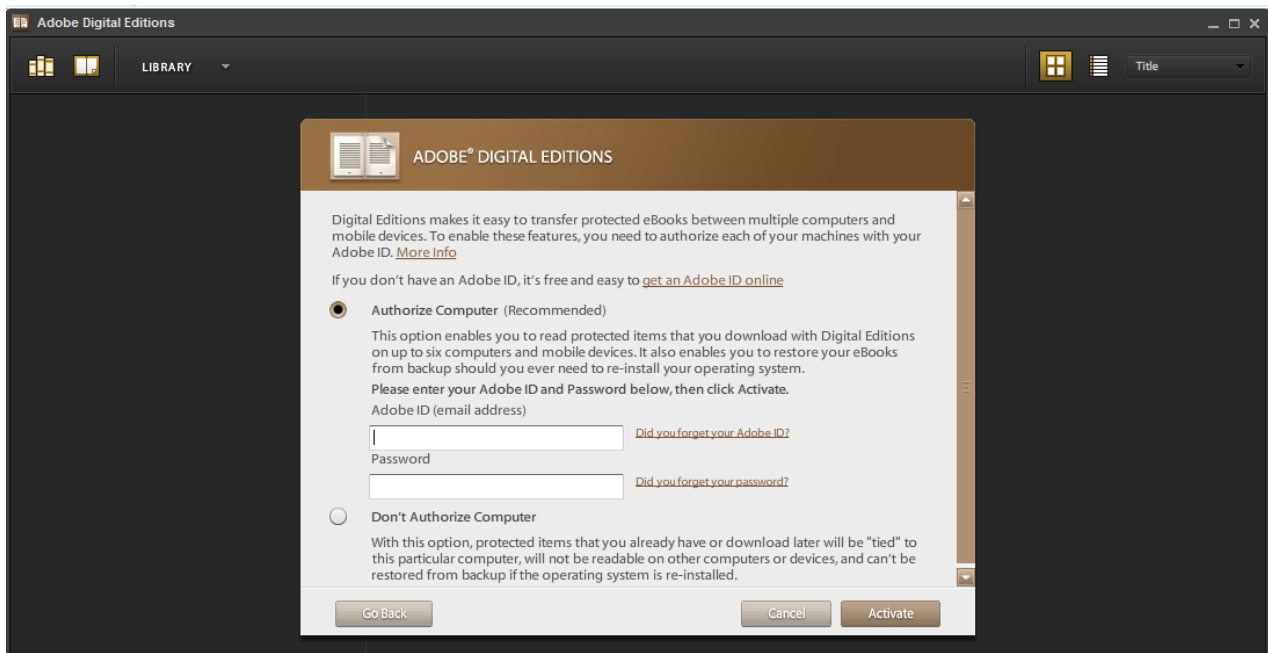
Adobe Digital Editions

LIBRARY

Title

ADOBE® DIGITAL EDITIONS

Digital Editions makes it easy to transfer protected eBooks between multiple computers and mobile devices. To enable these features, you need to authorize each of your machines with your Adobe ID. More Info

If you don't have an Adobe ID, it's free and easy to get an Adobe ID online

Authorize Computer (Recommended)

This option enables you to read protected items that you download with Digital Editions on up to six computers and mobile devices. It also enables you to restore your eBooks from backup should you ever need to re-install your operating system.

Please enter your Adobe ID and Password below, then click Activate.

Adobe ID (email address)

Did you forget your Adobe ID?

Password

Did you forget your password?

Don't Authorize Computer

With this option, protected items that you already have or download later will be "tied" to this particular computer, will not be readable on other computers or devices, and can't be restored from backup if the operating system is re-installed.

Go Back

Cancel

Activate